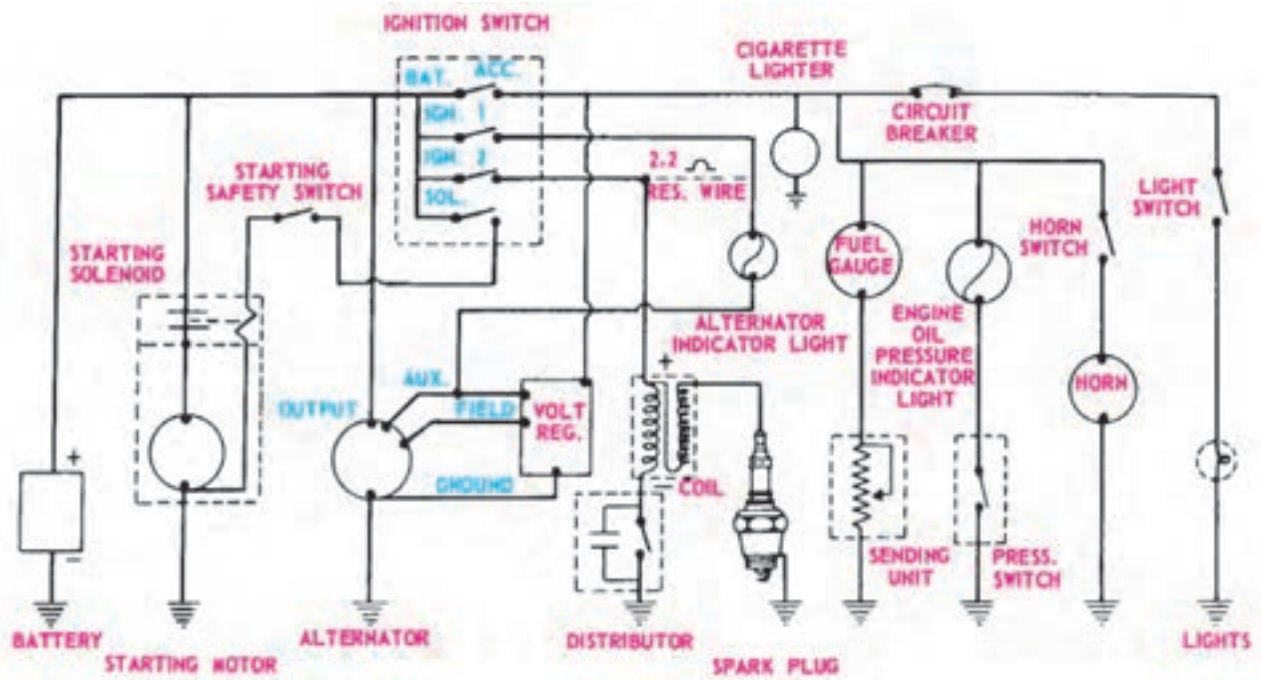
IGNITION SWITCH

BAT. ACC.
IGN. 1
IGN. 2
SOL.

CIGARETTE LIGHTER

CIRCUIT BREAKER

2.2
RES. WIRE

STARTING SAFETY SWITCH

STARTING SOLENOID

LIGHT SWITCH

HORN SWITCH

FUEL GAUGE

ENGINE OIL PRESSURE INDICATOR LIGHT

ALTERNATOR INDICATOR LIGHT

AUX.
OUTPUT
FIELD
VOLT REG.
GROUND

+
COIL
−

HORN

SENDING UNIT

PRESS. SWITCH

+
−

BATTERY

STARTING MOTOR

ALTERNATOR

DISTRIBUTOR

SPARK PLUG

LIGHTS